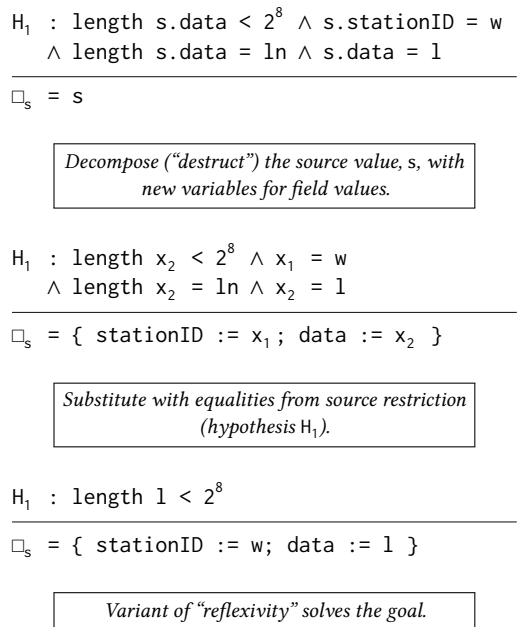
$H_1$ : length s.data < $2^8$ ∧ s.stationID = w ∧ length s.data = ln ∧ s.data = l

$\square_s$ = s

*Decompose ("destruct") the source value, s, with new variables for field values.*

$H_1$ : length $x_2$ < $2^8$ ∧ $x_1$ = w ∧ length $x_2$ = ln ∧ $x_2$ = l

$\square_s$ = { stationID := $x_1$; data := $x_2$ }

*Substitute with equalities from source restriction (hypothesis $H_1$).*

$H_1$ : length l < $2^8$

$\square_s$ = { stationID := w; data := l }

*Variant of "reflexivity" solves the goal.*